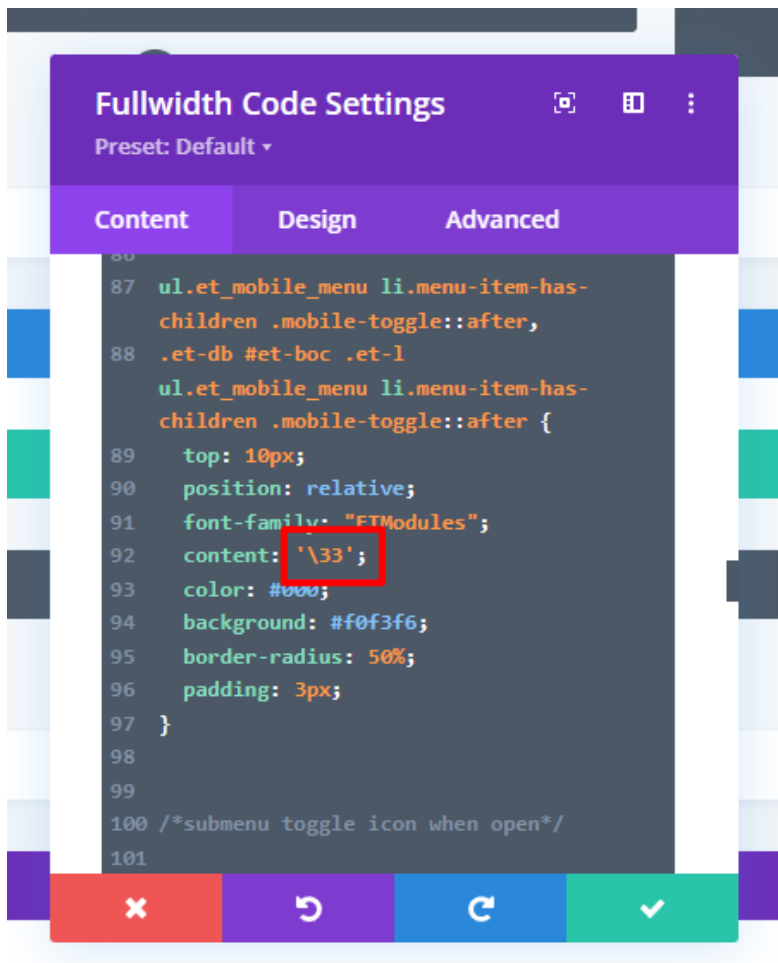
Fullwidth Code Settings
Preset: Default ▾

Content Design Advanced

86
87 ul.et_mobile_menu li.menu-item-has-children .mobile-toggle::after,
88 .et-db #et-boc .et-l ul.et_mobile_menu li.menu-item-has-children .mobile-toggle::after {
89 top: 10px;
90 position: relative;
91 font-family: "ETModules";
92 content: '\33';
93 color: #000;
94 background: #f0f3f6;
95 border-radius: 50%;
96 padding: 3px;
97 }
98
99
100 /*submenu toggle icon when open*/
101